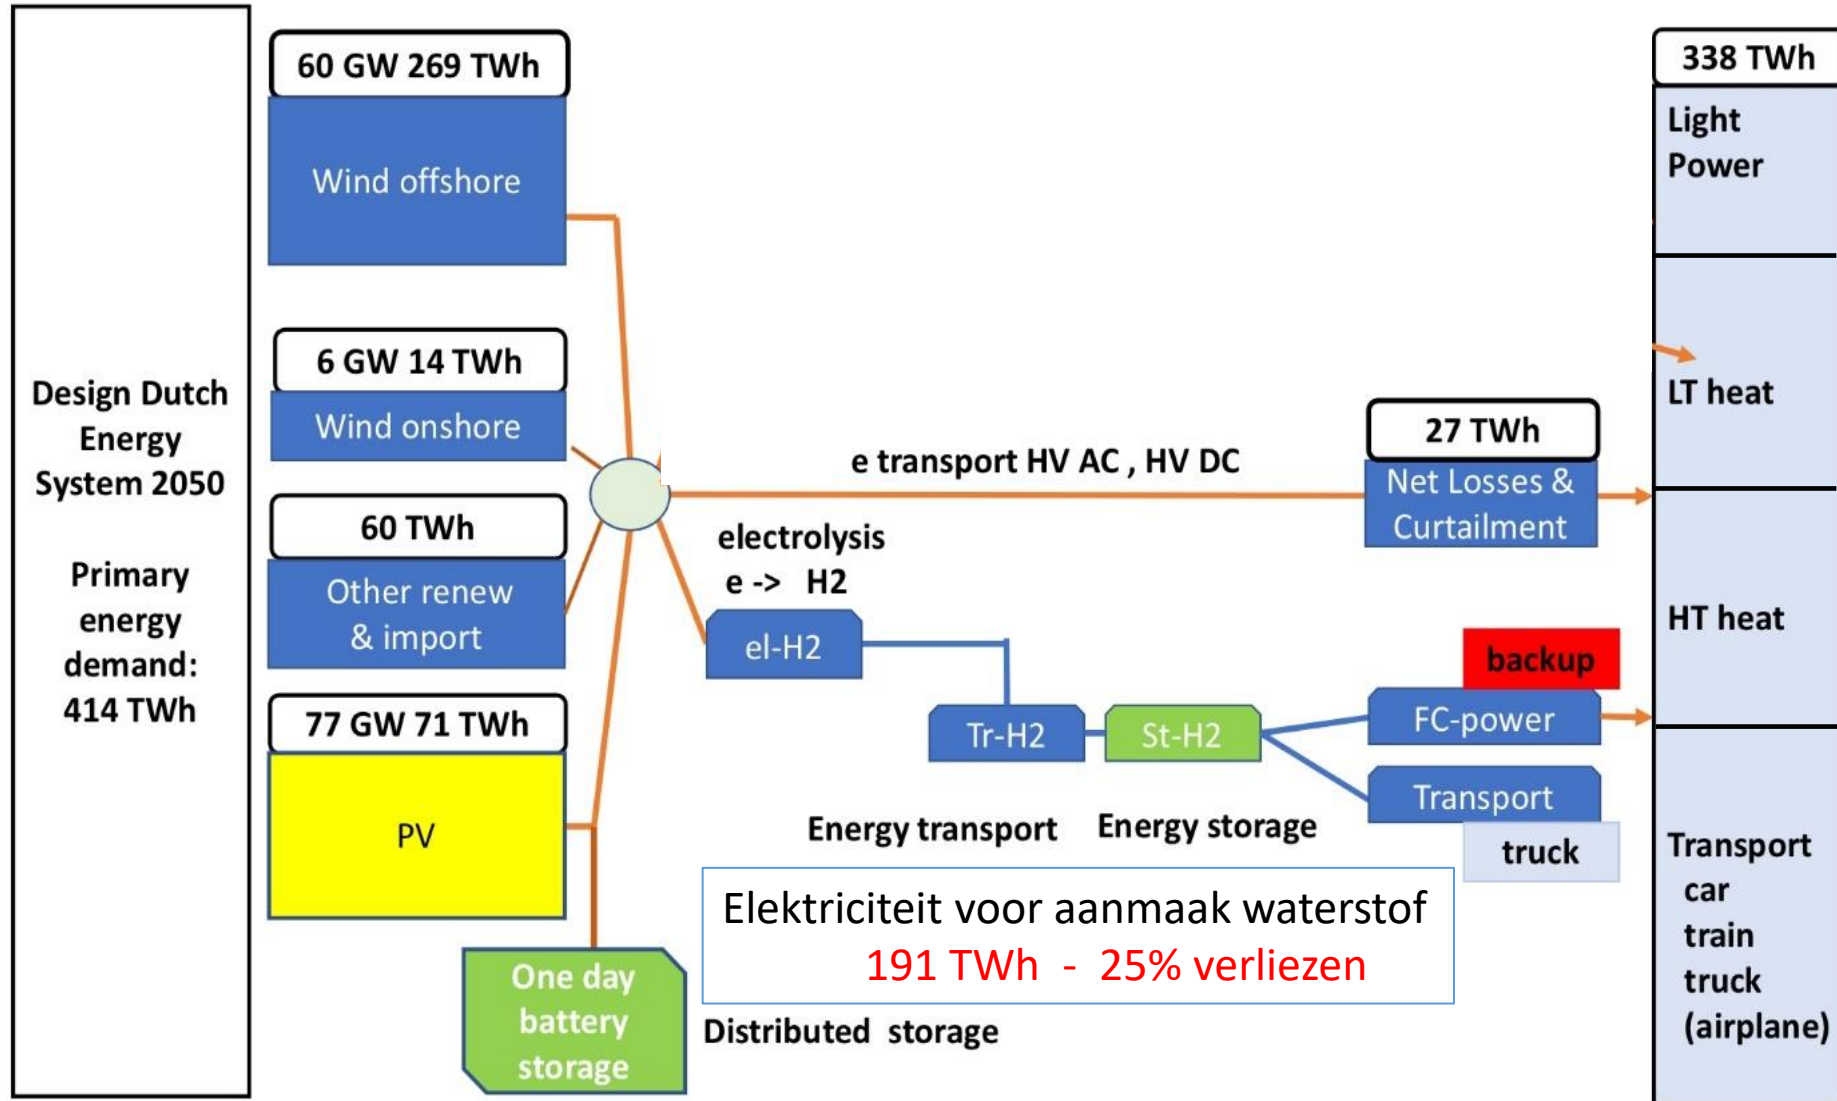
Design Dutch Energy System 2050

Primary energy demand: 414 TWh

60 GW 269 TWh

Wind offshore

6 GW 14 TWh

Wind onshore

60 TWh

Other renew & import

77 GW 71 TWh

PV

One day battery storage

e transport HV AC , HV DC

electrolysis
e -> H2

el-H2

Tr-H2

St-H2

27 TWh

Net Losses & Curtailment

backup

FC-power

Transport

truck

Energy transport

Energy storage

Elektriciteit voor aanmaak waterstof
191 TWh - 25% verliezen

Distributed storage

338 TWh

Light
Power

LT heat

HT heat

Transport
car
train
truck
(airplane)